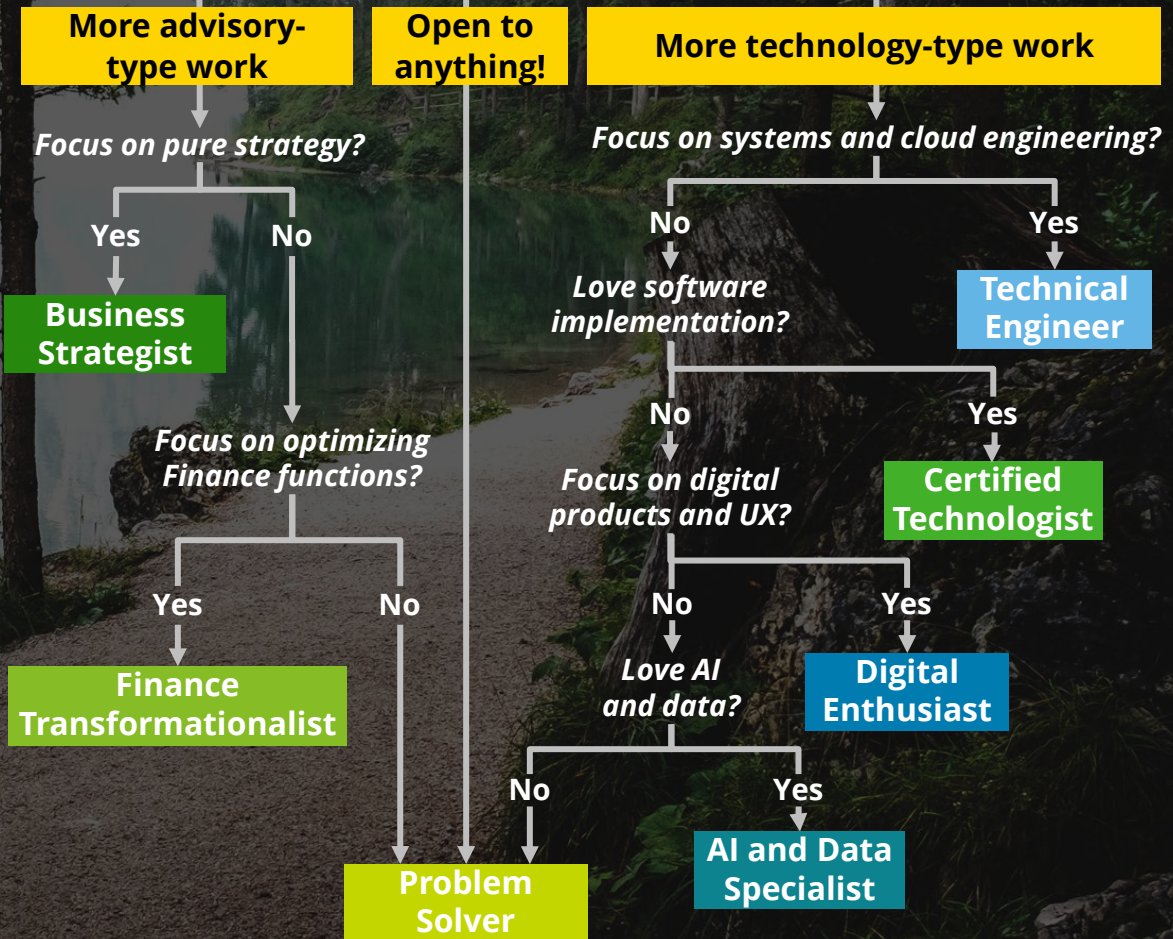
More advisory-type work

Open to anything!

More technology-type work

Focus on pure strategy?

Yes

No

Business Strategist

Focus on optimizing Finance functions?

Yes

No

Finance Transformationalist

Focus on systems and cloud engineering?

No

Yes

Technical Engineer

Love software implementation?

No

Yes

Certified Technologist

Focus on digital products and UX?

No

Yes

Digital Enthusiast

Love AI and data?

No

Yes

AI and Data Specialist

Problem Solver